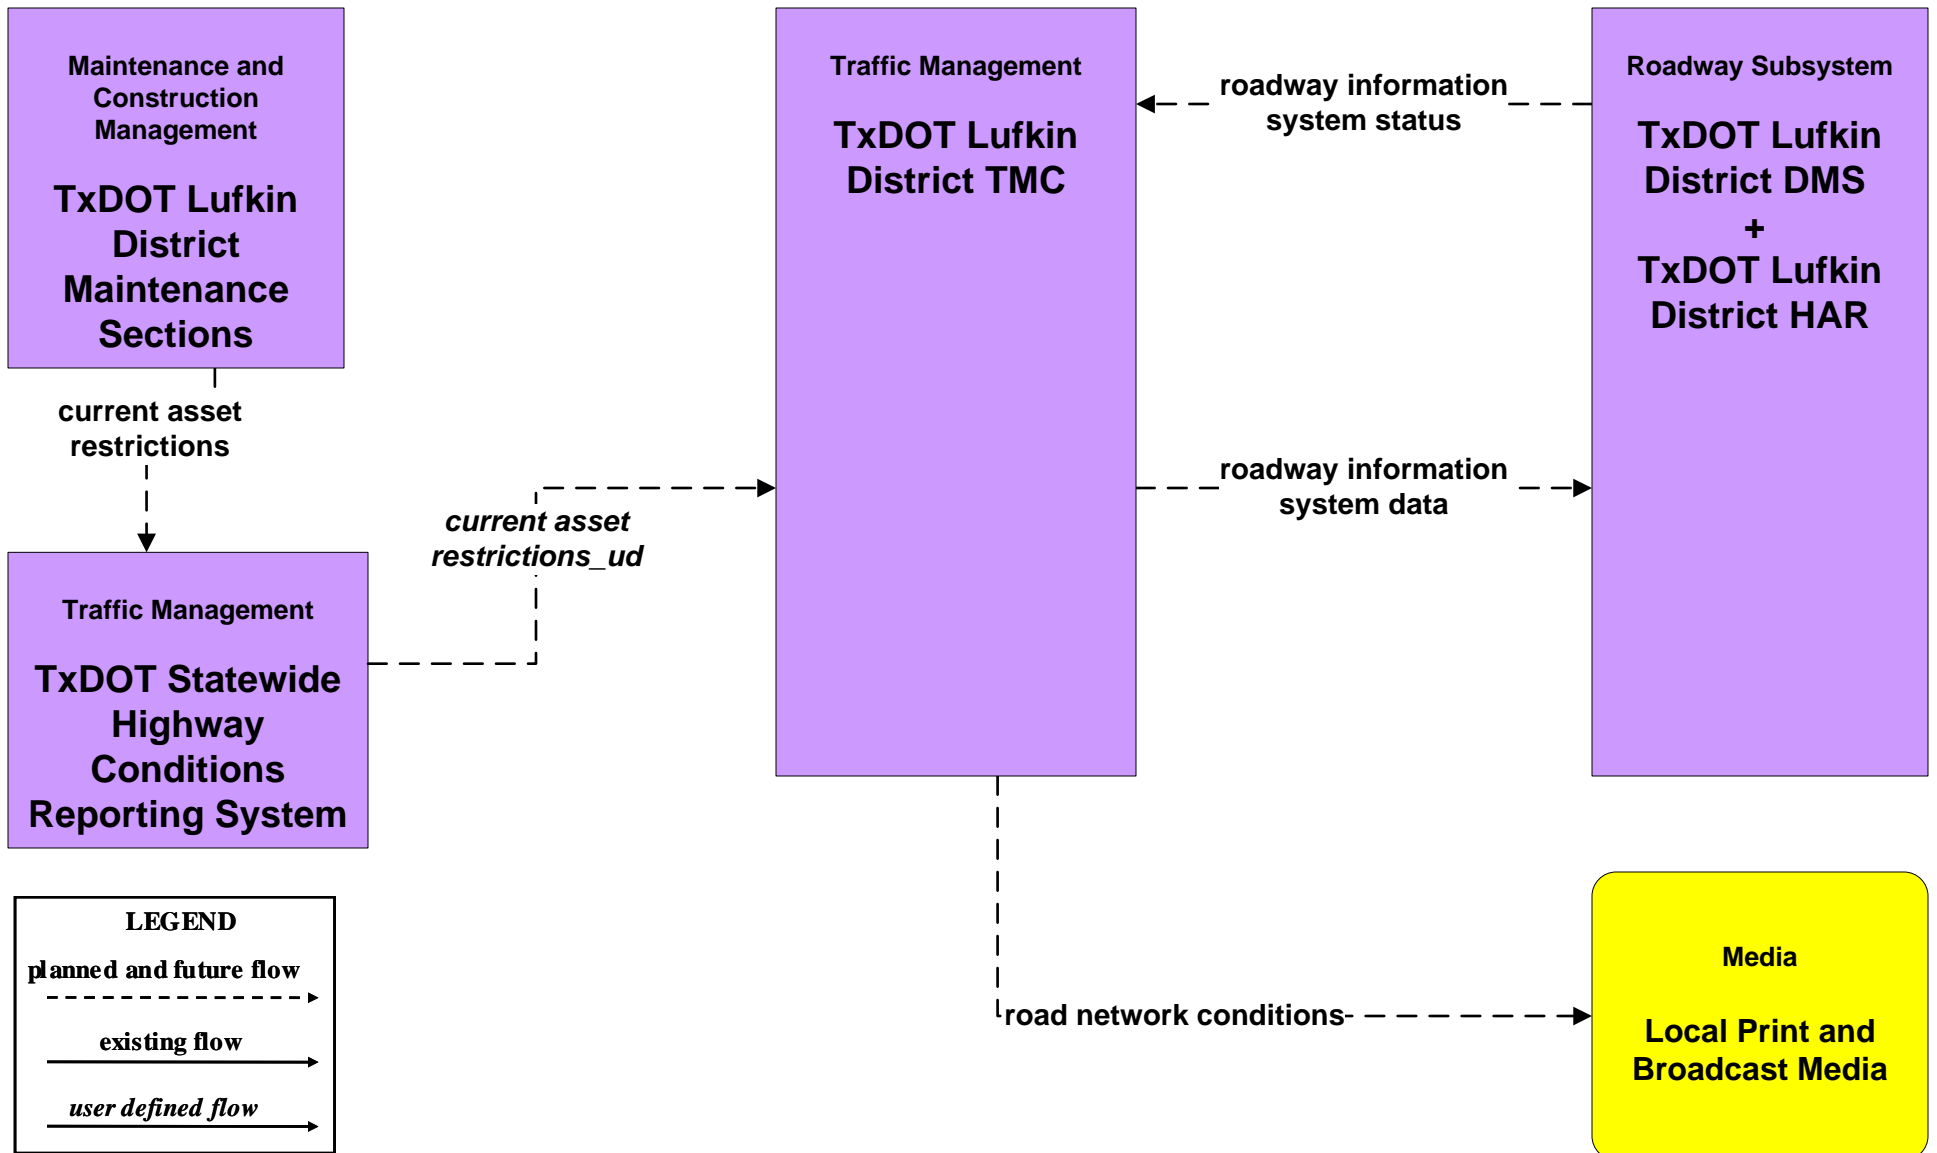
Maintenance and Construction Management

TxDOT Lufkin District Maintenance Sections

Traffic Management

TxDOT Lufkin District TMC

roadway information system status

Roadway Subsystem

TxDOT Lufkin District DMS + TxDOT Lufkin District HAR

current asset restrictions

current asset restrictions_ud

roadway information system data

Traffic Management

TxDOT Statewide Highway Conditions Reporting System

LEGEND

planned and future flow

existing flow

user defined flow

road network conditions

Media

Local Print and Broadcast Media